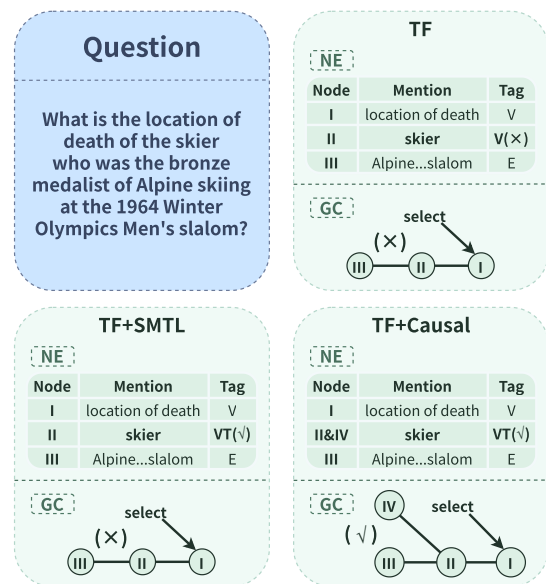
Question

What is the location of death of the skier who was the bronze medalist of Alpine skiing at the 1964 Winter Olympics Men's slalom?

TF

NE

| Node | Mention | Tag |
|---|---|---|
| I | location of death | V |
| II | skier | V(×) |
| III | Alpine...slalom | E |

GC

select
(×)
III II I

TF+SMTL

NE

| Node | Mention | Tag |
|---|---|---|
| I | location of death | V |
| II | skier | VT(√) |
| III | Alpine...slalom | E |

GC

select
(×)
III II I

TF+Causal

NE

| Node | Mention | Tag |
|---|---|---|
| I | location of death | V |
| II&IV | skier | VT(√) |
| III | Alpine...slalom | E |

GC

IV
select
(√)
III II I